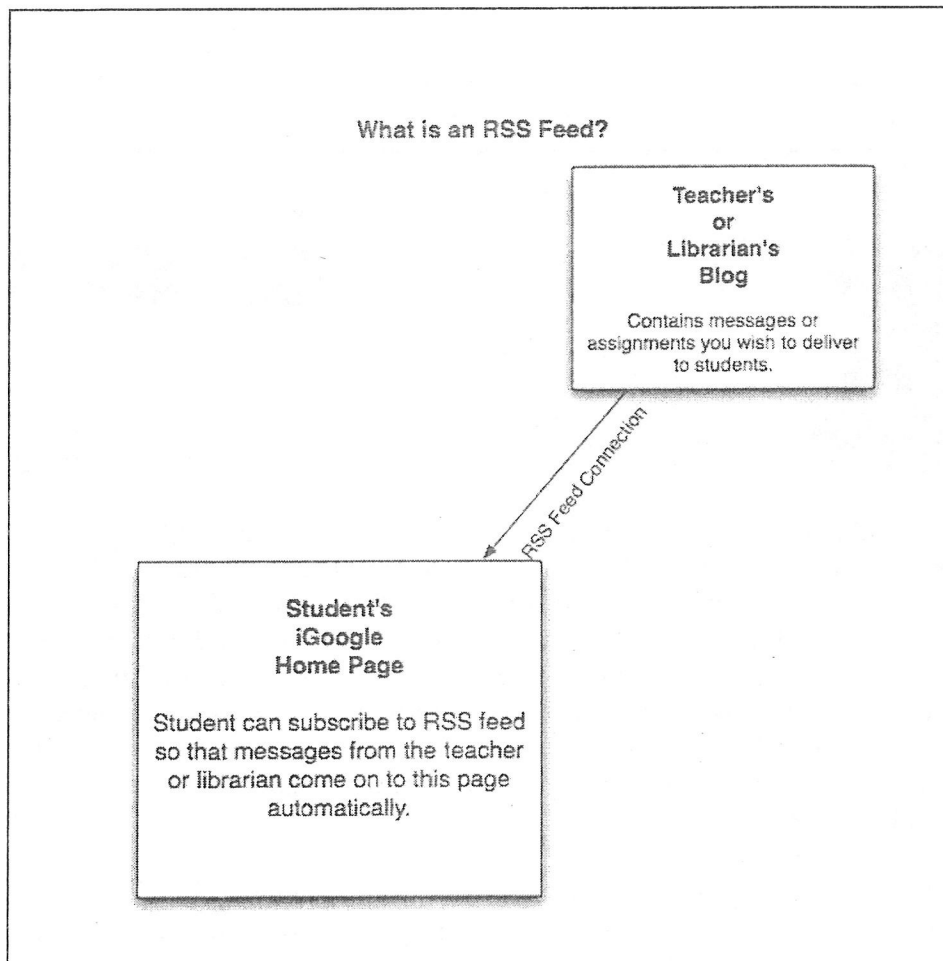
What is an RSS Feed?

Teacher's
or
Librarian's
Blog

Contains messages or assignments you wish to deliver to students.

RSS Feed Connection

Student's
iGoogle
Home Page

Student can subscribe to RSS feed so that messages from the teacher or librarian come on to this page automatically.